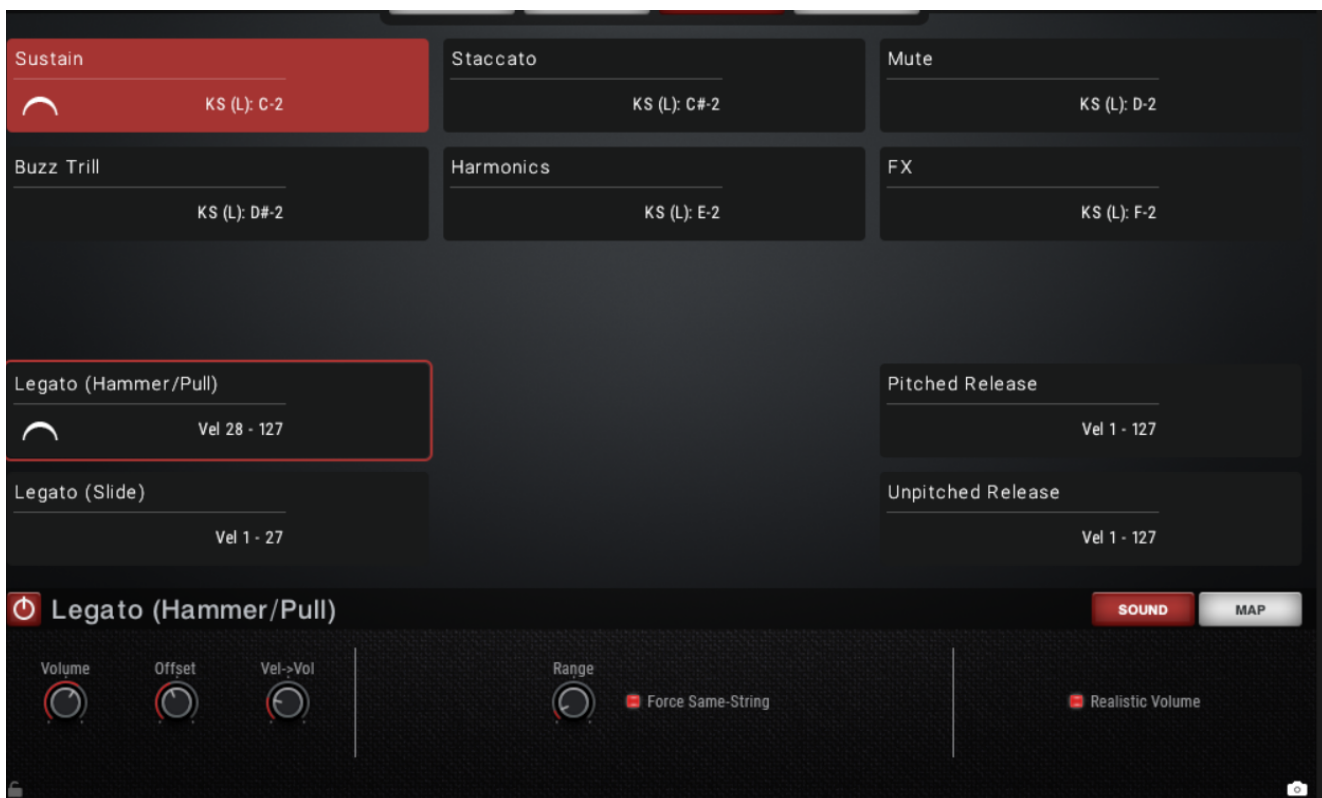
Sustain
KS (L): C-2

Staccato
KS (L): C#-2

Mute
KS (L): D-2

Buzz Trill
KS (L): D#-2

Harmonics
KS (L): E-2

FX
KS (L): F-2

Legato (Hammer/Pull)
Vel 28 - 127

Pitched Release
Vel 1 - 127

Legato (Slide)
Vel 1 - 27

Unpitched Release
Vel 1 - 127

Legato (Hammer/Pull)

SOUND
MAP

Volume
Offset
Vel->Vol

Range
Force Same-String

Realistic Volume